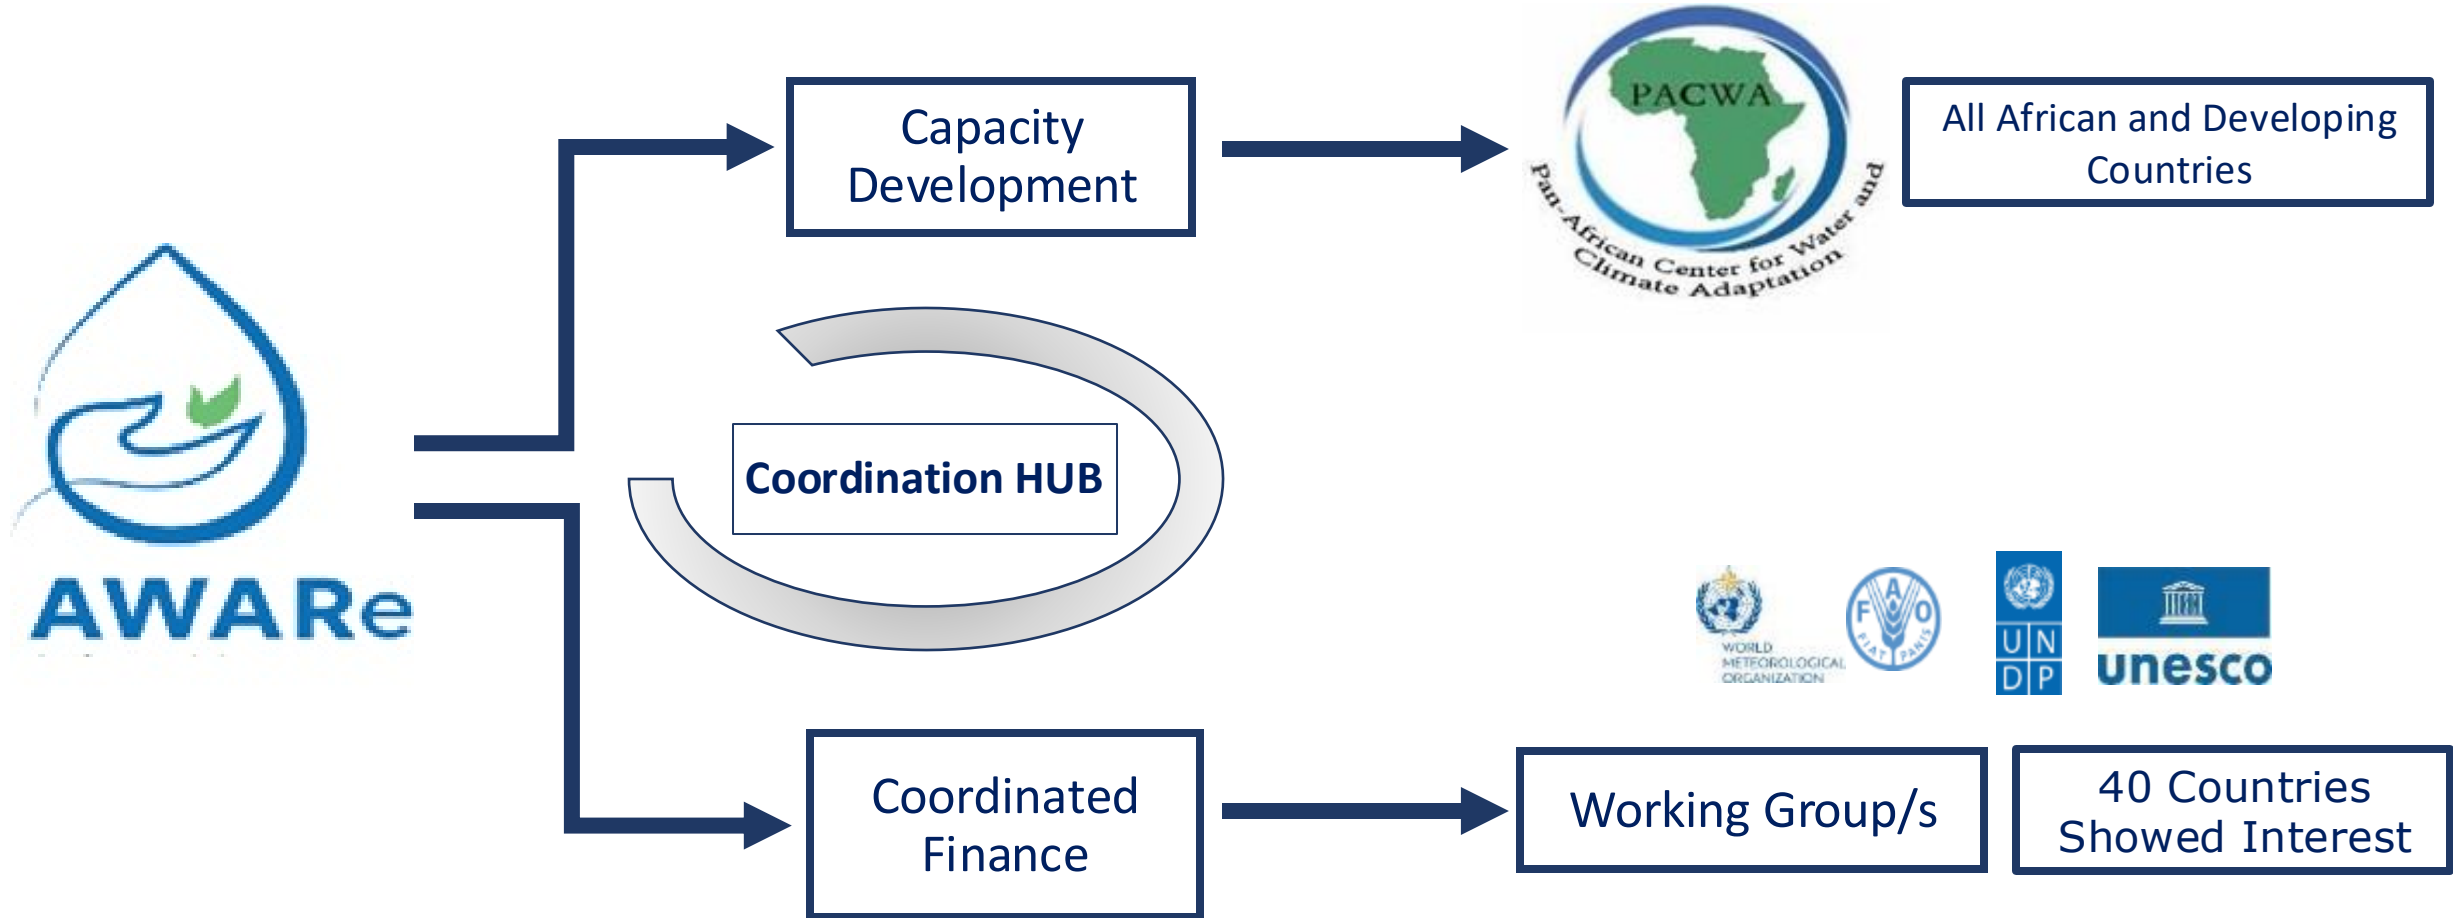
AWARe

Capacity Development

PACWA
Pan-African Center for Water and Climate Adaptation

All African and Developing Countries

Coordination HUB

WORLD METEOROLOGICAL ORGANIZATION

F A O
FIAT PANIS

U N D P

unesco

Coordinated Finance

Working Group/s

40 Countries Showed Interest